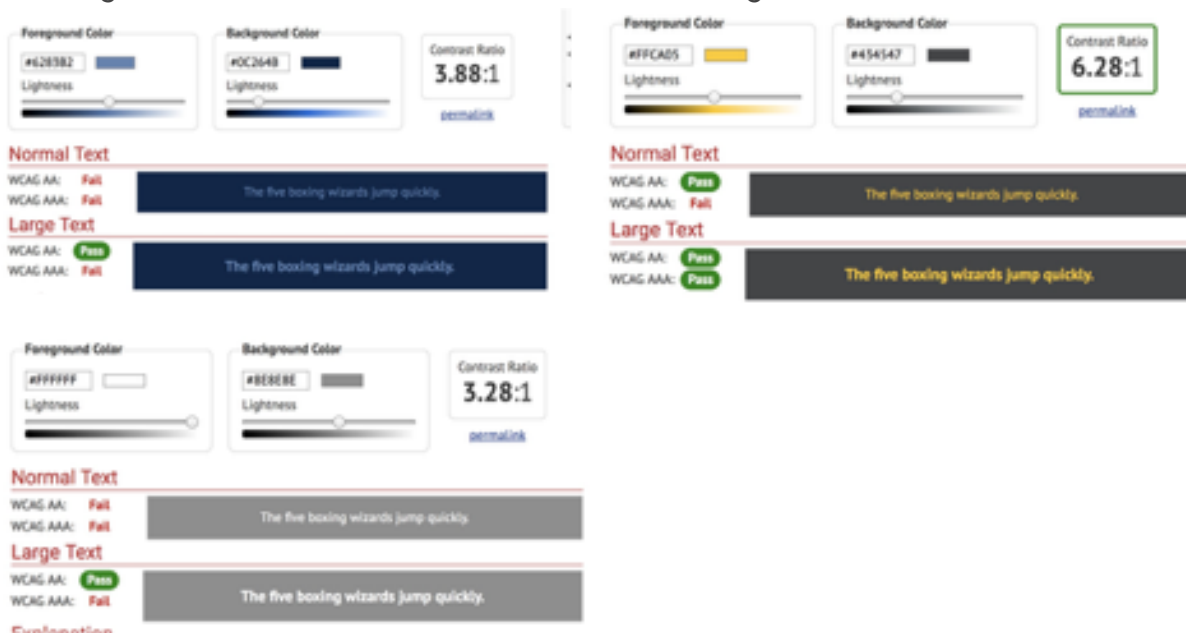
Foreground Color
#6283B2
Lightness

Background Color
#0C264B
Lightness

Contrast Ratio
3.88:1
permalink

Normal Text
WCAG AA: Fail
WCAG AAA: Fail
The five boxing wizards jump quickly.

Large Text
WCAG AA: Pass
WCAG AAA: Fail
The five boxing wizards jump quickly.

Foreground Color
#FFCA05
Lightness

Background Color
#454547
Lightness

Contrast Ratio
6.28:1
permalink

Normal Text
WCAG AA: Pass
WCAG AAA: Fail
The five boxing wizards jump quickly.

Large Text
WCAG AA: Pass
WCAG AAA: Pass
The five boxing wizards jump quickly.

Foreground Color
#FFFFFF
Lightness

Background Color
#8E8E8E
Lightness

Contrast Ratio
3.28:1
permalink

Normal Text
WCAG AA: Fail
WCAG AAA: Fail
The five boxing wizards jump quickly.

Large Text
WCAG AA: Pass
WCAG AAA: Fail
The five boxing wizards jump quickly.

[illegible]